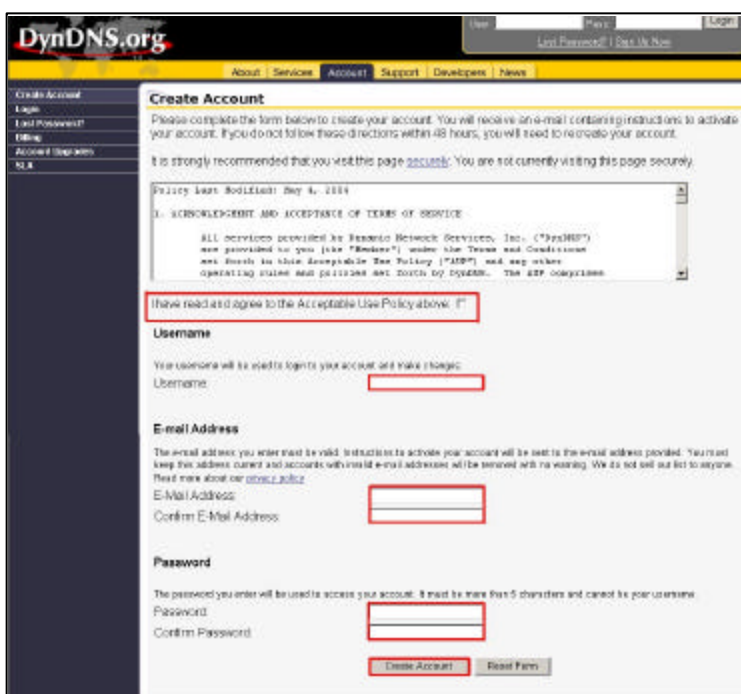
DynDNS.org

User: Pass: Login
Lost Password? | Sign Up Now

About | Services | Account | Support | Developers | News

Create Account
Login
Lost Password?
Billing
Account Upgrades
SLA

Create Account

Please complete the form below to create your account. You will receive an e-mail containing instructions to activate your account. If you do not follow these directions within 48 hours, you will need to recreate your account.

It is strongly recommended that you visit this page securely. You are not currently visiting this page securely.

Policy Last Modified: May 4, 2004

1. ACKNOWLEDGEMENT AND ACCEPTANCE OF TERMS OF SERVICE

All services provided by Dynamic Network Services, Inc. ("DynDNS") are provided to you (the "Member") under the Terms and Conditions set forth in this Acceptable Use Policy ("AUP") and any other operating rules and policies set forth by DynDNS. The AUP comprises

I have read and agree to the Acceptable Use Policy above:

Username

Your username will be used to login to your account and make changes.
Username:

E-mail Address

The e-mail address you enter must be valid. Instructions to activate your account will be sent to the e-mail address provided. You must keep this address current and accounts with invalid e-mail addresses will be removed with no warning. We do not sell our list to anyone. Read more about our privacy policy
E-Mail Address:
Confirm E-Mail Address:

Password

The password you enter will be used to access your account. It must be more than 5 characters and cannot be your username.
Password:
Confirm Password:

Create Account Reset Form